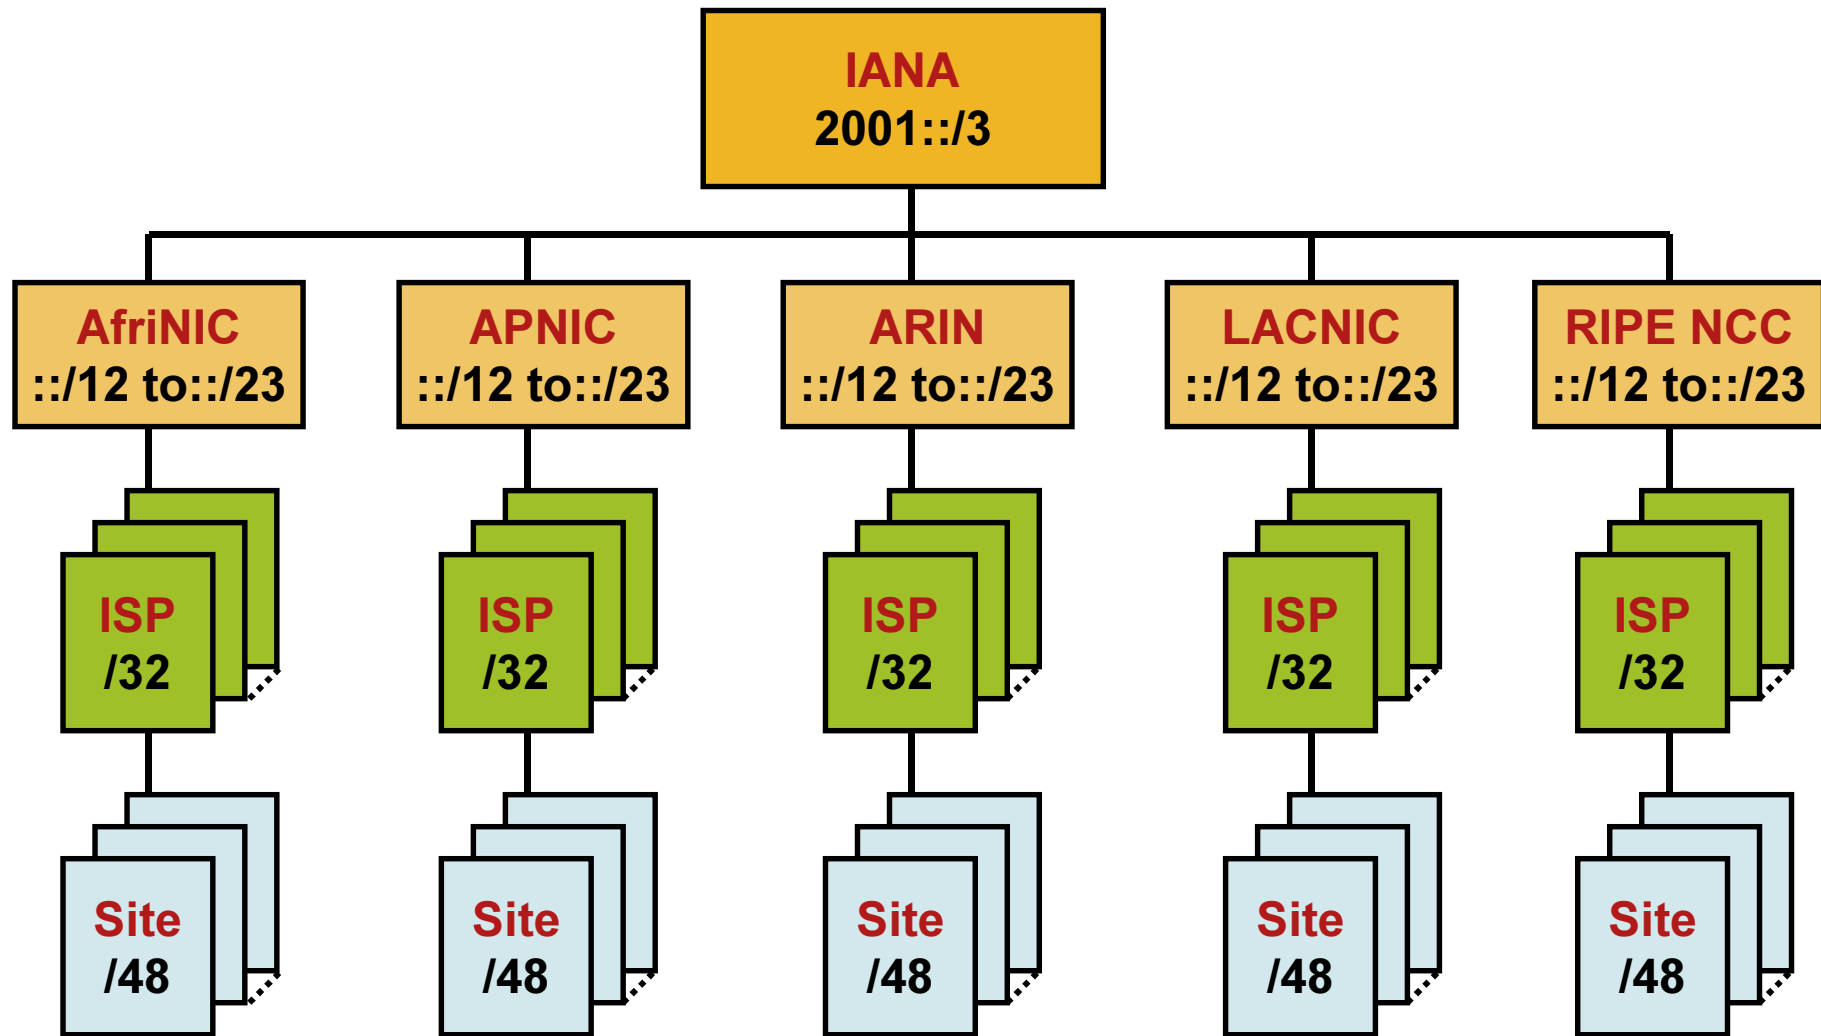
IANA
2001::/3

AfriNIC
::/12 to::/23

APNIC
::/12 to::/23

ARIN
::/12 to::/23

LACNIC
::/12 to::/23

RIPE NCC
::/12 to::/23

ISP
/32

ISP
/32

ISP
/32

ISP
/32

ISP
/32

Site
/48

Site
/48

Site
/48

Site
/48

Site
/48